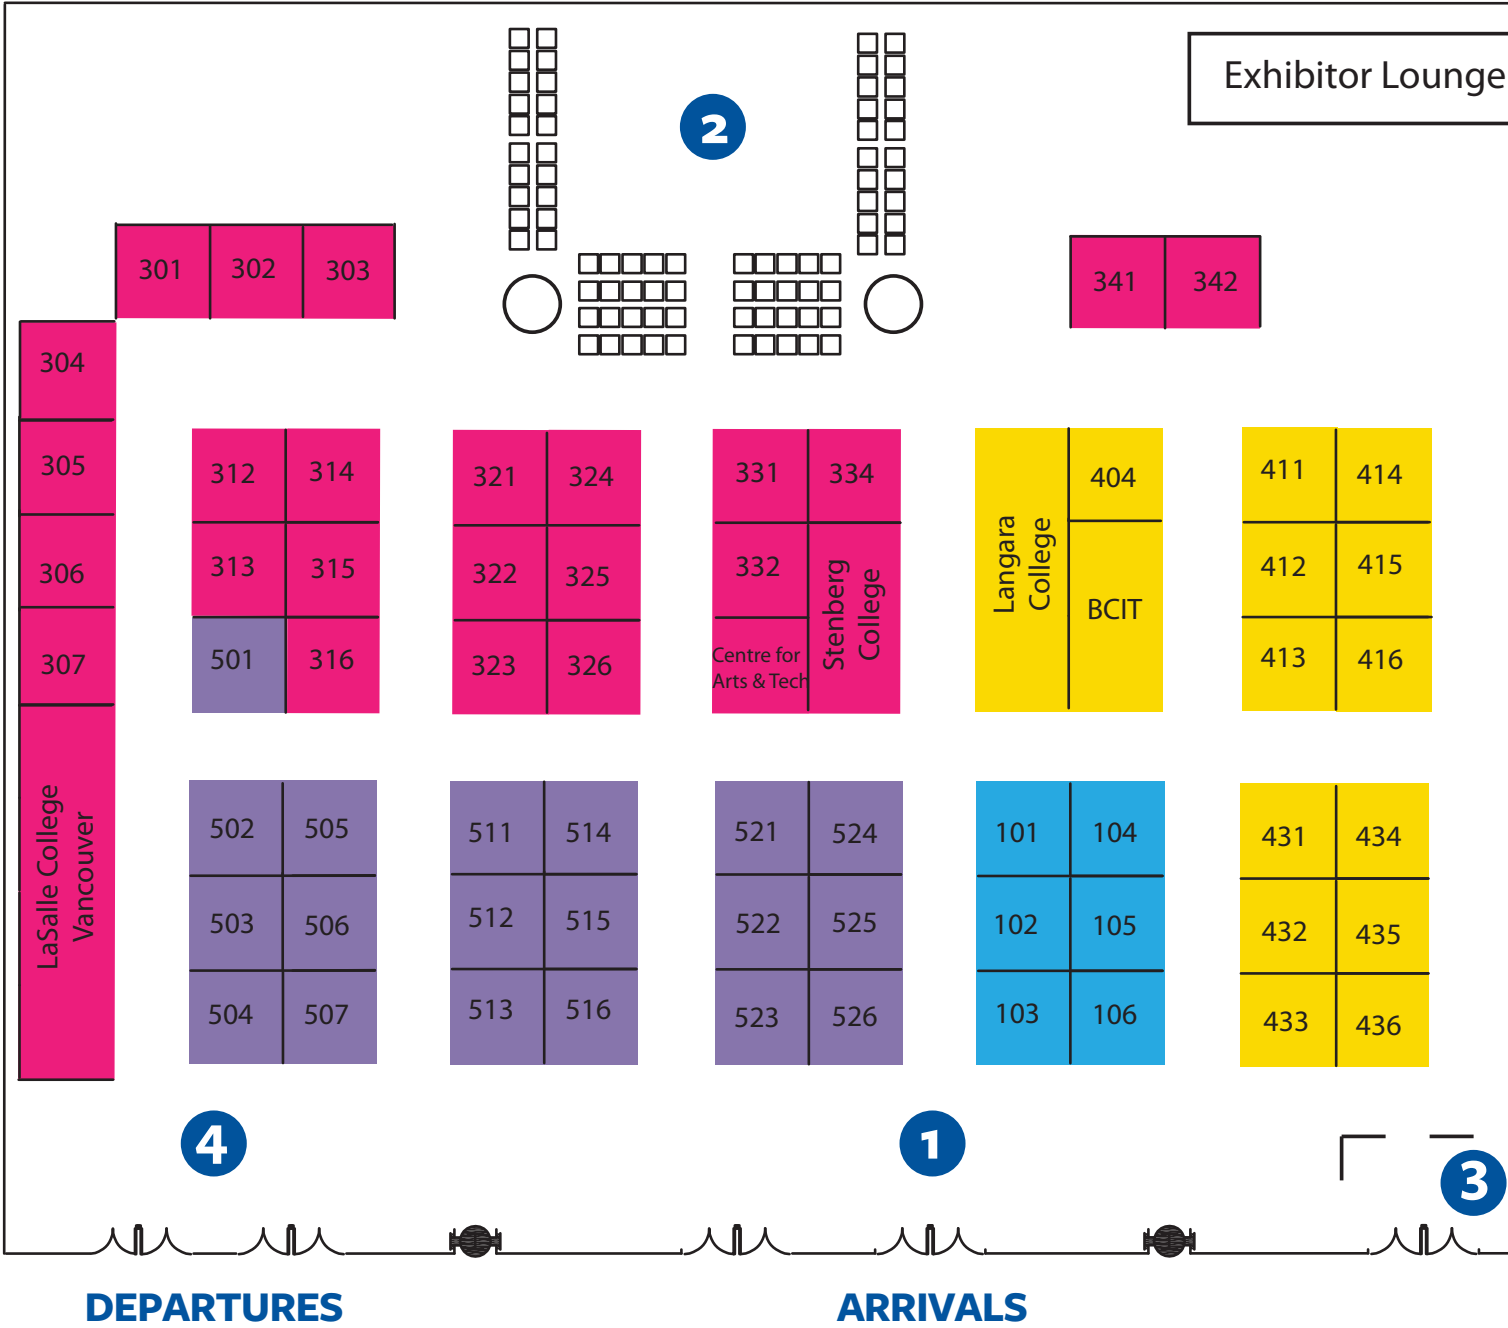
Exhibitor Lounge

2

301 302 303

341 342

304

305

306

307

LaSalle College Vancouver

312 314
313 315
501 316

321 324
322 325
323 326

331 334
332
Centre for Arts & Tech
Stenberg College

Langara College
404
BCIT

411 414
412 415
413 416

502 505
503 506
504 507

511 514
512 515
513 516

521 524
522 525
523 526

101 104
102 105
103 106

431 434
432 435
433 436

4

1

3

DEPARTURES

ARRIVALS